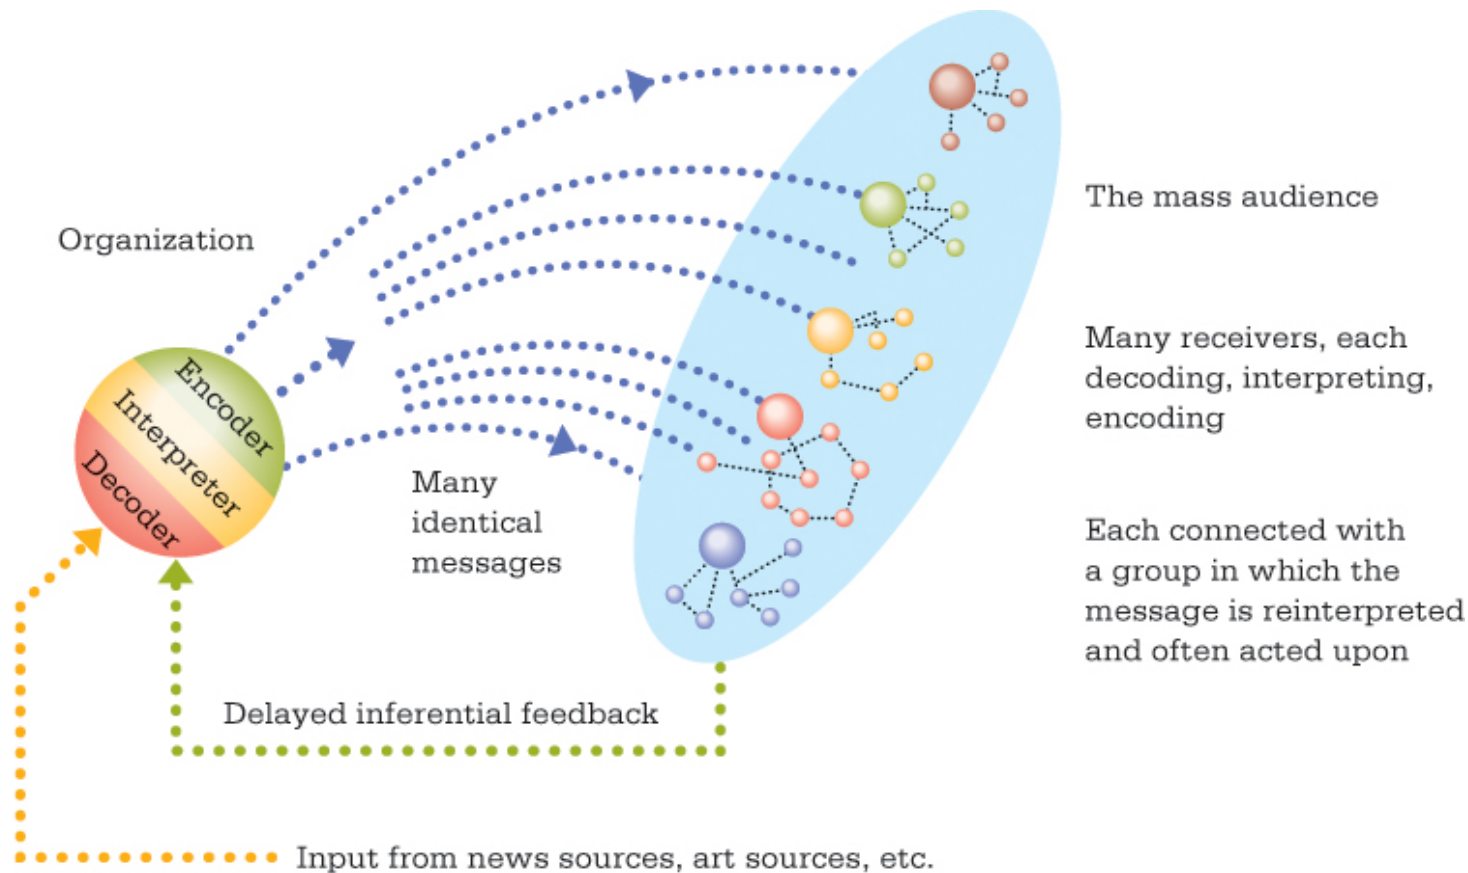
Organization

Encoder
Interpreter
Decoder

Many identical messages

The mass audience

Many receivers, each decoding, interpreting, encoding

Each connected with a group in which the message is reinterpreted and often acted upon

Delayed inferential feedback

Input from news sources, art sources, etc.